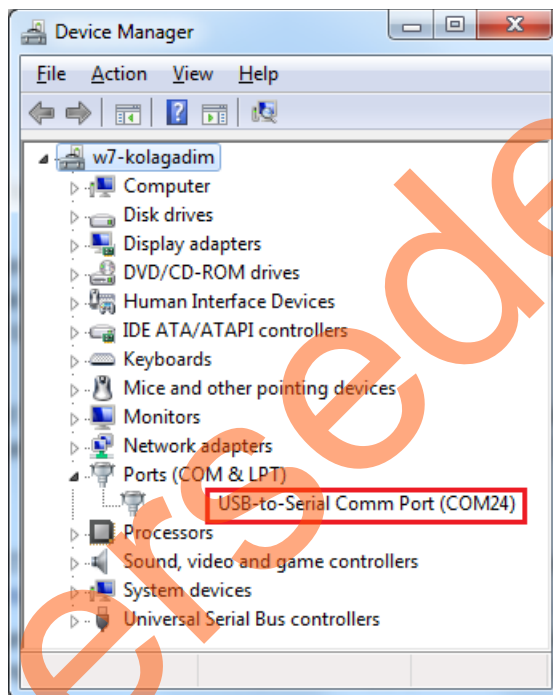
Device Manager

File Action View Help

w7-kolagadim
Computer
Disk drives
Display adapters
DVD/CD-ROM drives
Human Interface Devices
IDE ATA/ATAPI controllers
Keyboards
Mice and other pointing devices
Monitors
Network adapters
Ports (COM & LPT)
USB-to-Serial Comm Port (COM24)
Processors
Sound, video and game controllers
System devices
Universal Serial Bus controllers

elsede